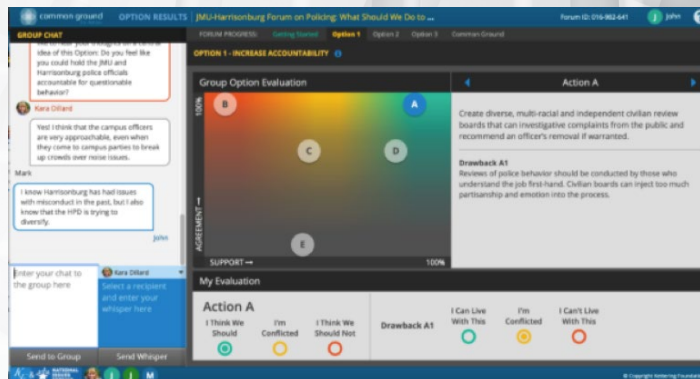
common ground OPTION RESULTS JMU-Harrisonburg Forum on Policing: What Should We Do to ...

Forum ID: 016-962-641 John

GROUP CHAT

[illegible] idea of this Option: Do you feel like you could hold the JMU and Harrisonburg police officials accountable for questionable behavior?

Kara Dillard

Yes! I think that the campus officers are very approachable, even when they come to campus parties to break up crowds over noise issues.

Mark

I know Harrisonburg has had issues with misconduct in the past, but I also know that the HPD is trying to diversify.

John

Enter your chat to the group here

Kara Dillard

Select a recipient and enter your whisper here

Send to Group Send Whisper

FORUM PROGRESS: Getting Started Option 1 Option 2 Option 3 Common Ground

OPTION 1 - INCREASE ACCOUNTABILITY

Group Option Evaluation

100%

B A C D E

AGREEMENT →

SUPPORT →

100%

Action A

Create diverse, multi-racial and independent civilian review boards that can investigative complaints from the public and recommend an officer's removal if warranted.

Drawback A1

Reviews of police behavior should be conducted by those who understand the job first-hand. Civilian boards can inject too much partisanship and emotion into the process.

My Evaluation

Action A

I Think We Should

I'm Conflicted

I Think We Should Not

Drawback A1

I Can Live With This

I'm Conflicted

I Can't Live With This

NATIONAL ISSUES FORUMS

© Copyright Kettering Foundation